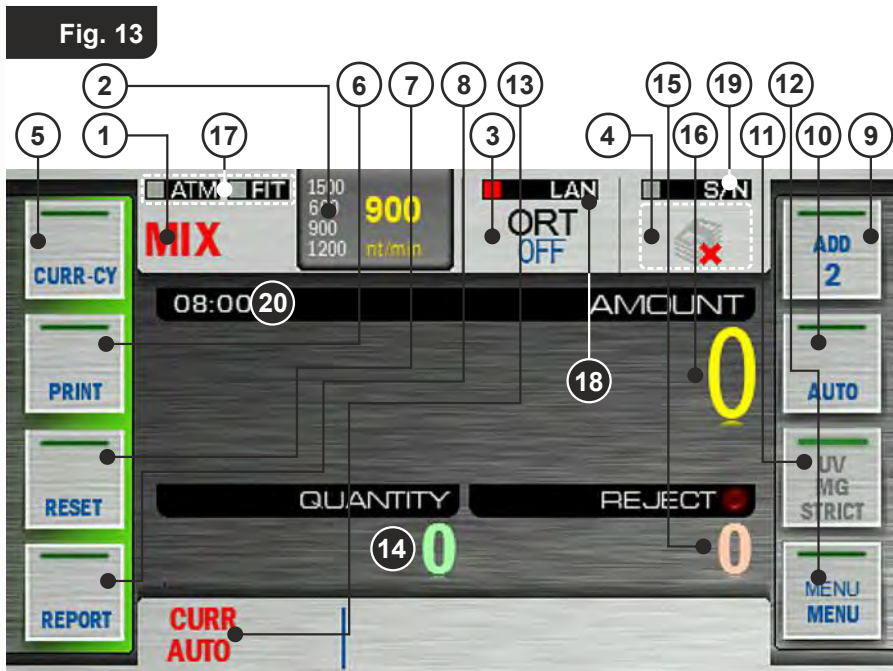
Fig. 13

2 6 7 8 13 15 19 12
5 1 17 3 4 16 11 10 9

ATM FIT
MIX
1500
600
900
1200
900
nt/min
LAN
ORT
OFF
SAN

CURR-CY
PRINT
RESET
REPORT

ADD
2
AUTO
UV
MG
STRICT
MENU
MENU

08:00 20
AMOUNT
18
0
QUANTITY
REJECT
14 0
0
CURR
AUTO